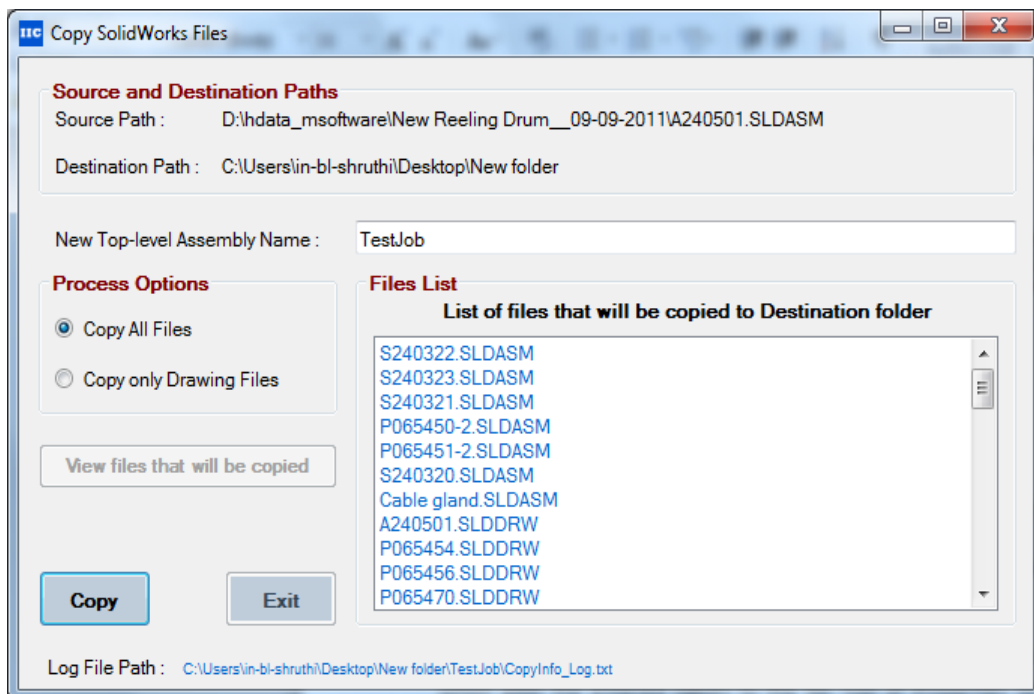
IIC Copy SolidWorks Files

Source and Destination Paths
Source Path : D:\hdata_msoftware\New Reeling Drum__09-09-2011\A240501.SLDASM

Destination Path : C:\Users\in-bl-shruthi\Desktop\New folder

New Top-level Assembly Name : TestJob

Process Options
Copy All Files
Copy only Drawing Files

View files that will be copied

Files List
List of files that will be copied to Destination folder
S240322.SLDASM
S240323.SLDASM
S240321.SLDASM
P065450-2.SLDASM
P065451-2.SLDASM
S240320.SLDASM
Cable gland.SLDASM
A240501.SLDDRW
P065454.SLDDRW
P065456.SLDDRW
P065470.SLDDRW

Copy
Exit

Log File Path : C:\Users\in-bl-shruthi\Desktop\New folder\TestJob\CopyInfo_Log.txt